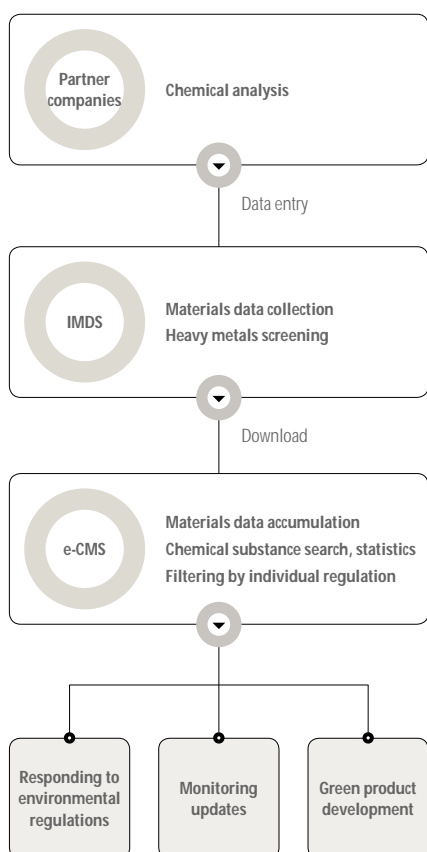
Partner companies

Chemical analysis

Data entry

IMDS

Materials data collection
Heavy metals screening

Download

e-CMS

Materials data accumulation
Chemical substance search, statistics
Filtering by individual regulation

Responding to environmental regulations

Monitoring updates

Green product development